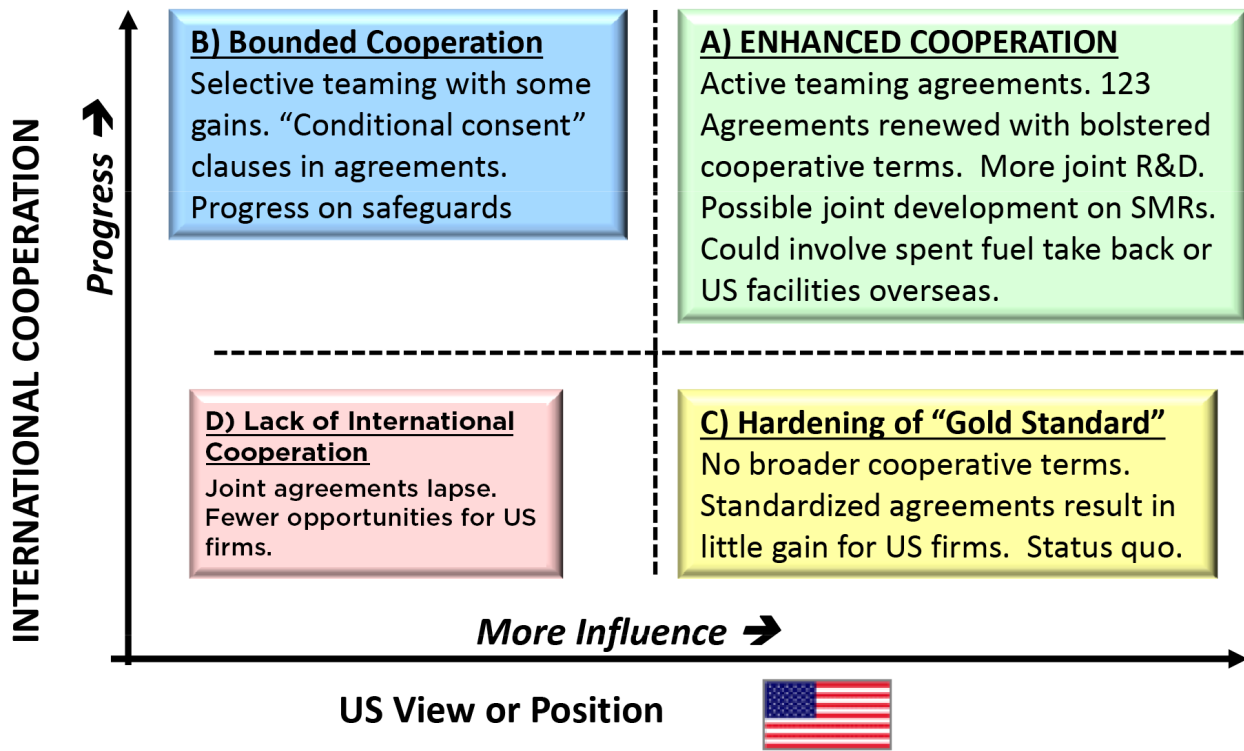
INTERNATIONAL COOPERATION

Progress ➔

B) Bounded Cooperation
Selective teaming with some gains. “Conditional consent” clauses in agreements. Progress on safeguards

A) ENHANCED COOPERATION
Active teaming agreements. 123 Agreements renewed with bolstered cooperative terms. More joint R&D. Possible joint development on SMRs. Could involve spent fuel take back or US facilities overseas.

D) Lack of International Cooperation
Joint agreements lapse. Fewer opportunities for US firms.

C) Hardening of “Gold Standard”
No broader cooperative terms. Standardized agreements result in little gain for US firms. Status quo.

More Influence ➔

US View or Position